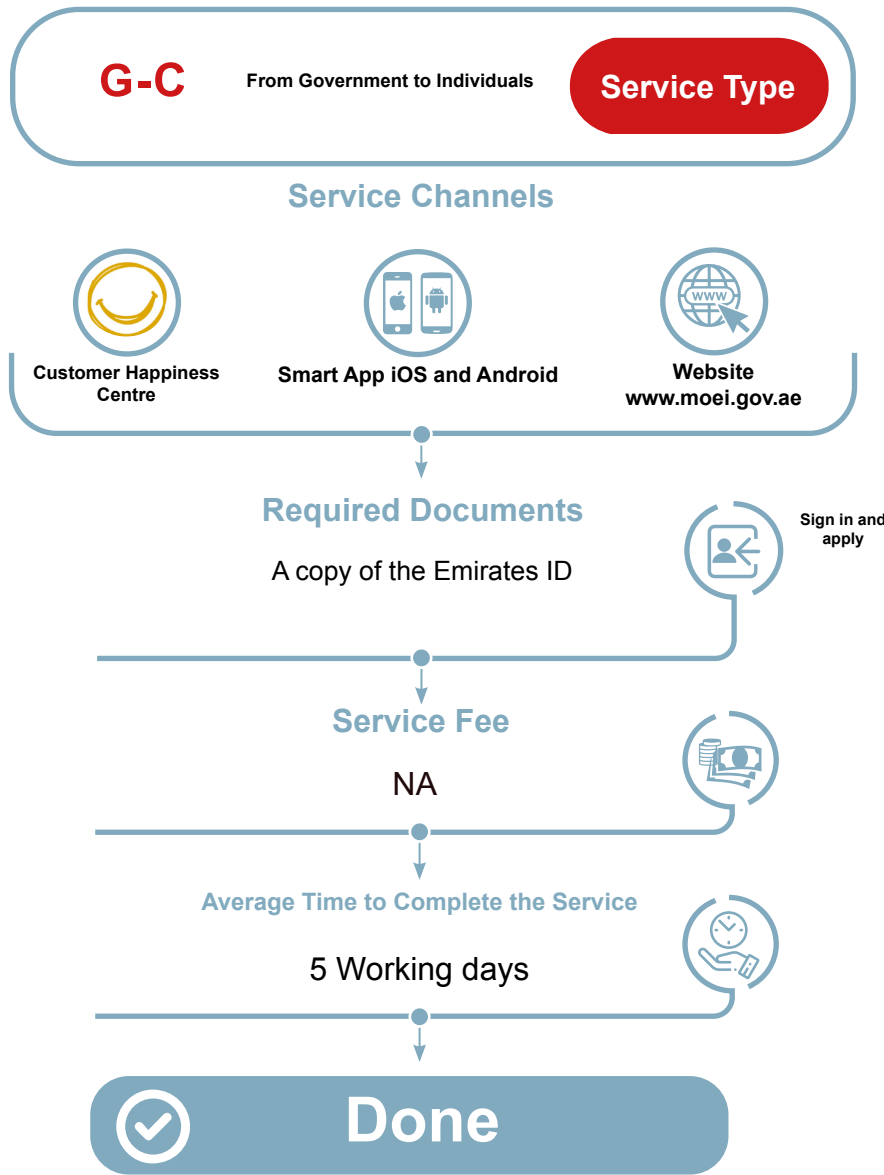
G-C

From Government to Individuals

Service Type

Service Channels

Customer Happiness Centre

Smart App iOS and Android

Website
www.moei.gov.ae

WWW

Required Documents

A copy of the Emirates ID

Sign in and apply

Service Fee

NA

Average Time to Complete the Service

5 Working days

Done